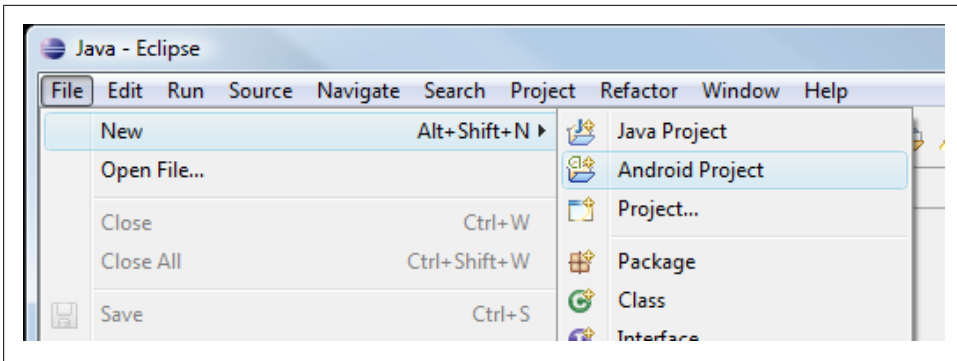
Java - Eclipse

File Edit Run Source Navigate Search Project Refactor Window Help

New Alt+Shift+N
Open File...
Close Ctrl+W
Close All Ctrl+Shift+W
Save Ctrl+S

Java Project
Android Project
Project...
Package
Class
Interface